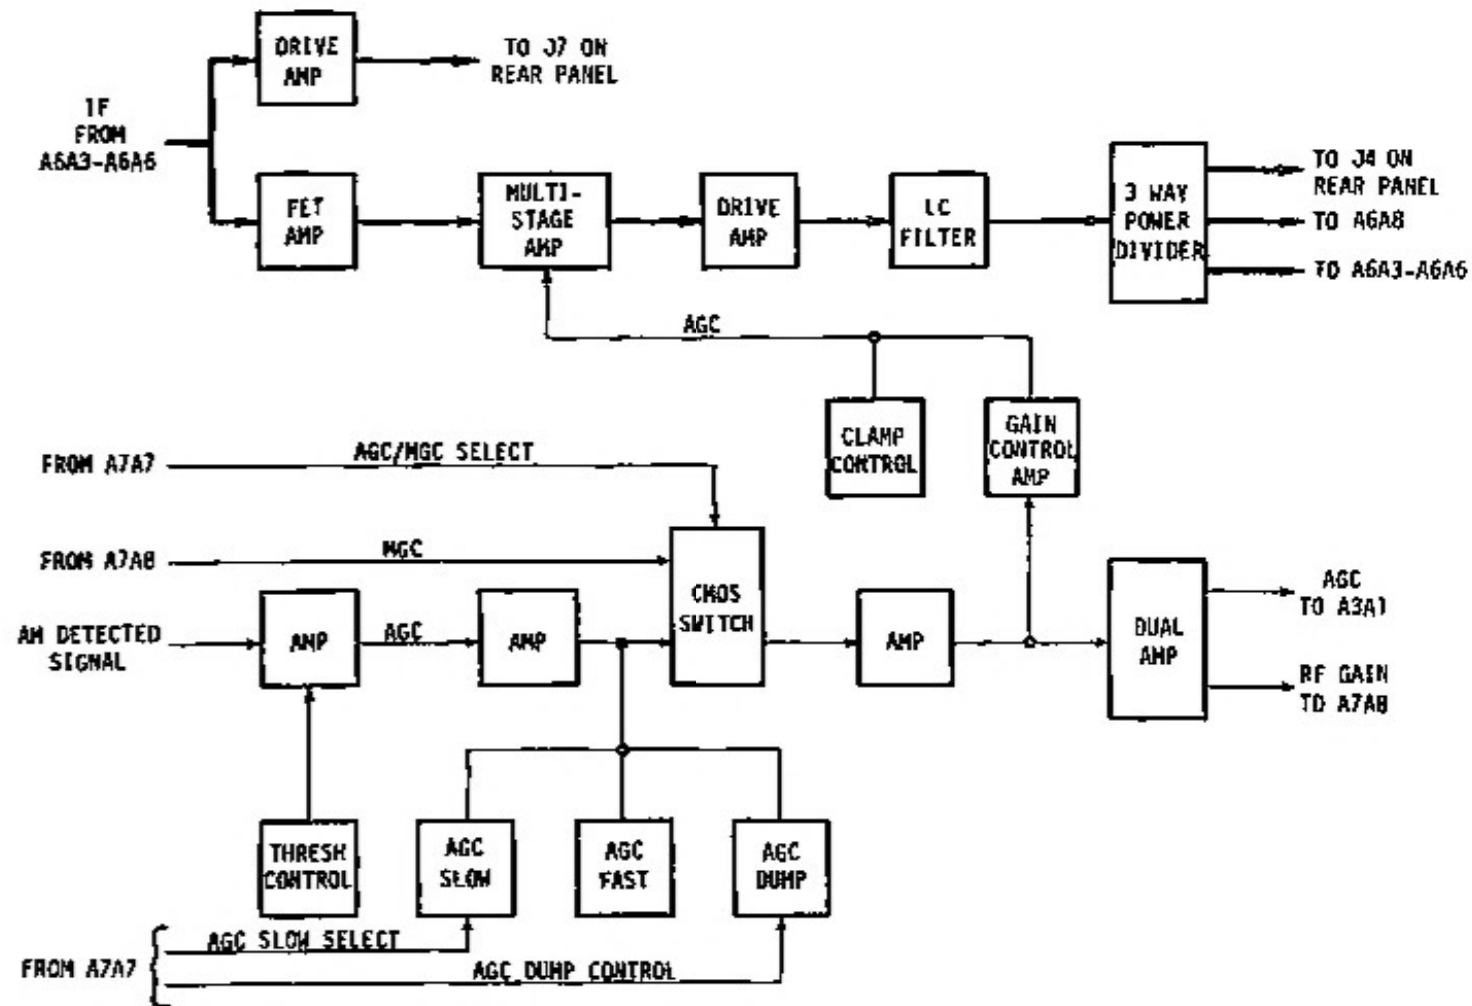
DRIVE AMP

TO J7 ON REAR PANEL

IF FROM A6A3-A6A6

FET AMP

MULTI-STAGE AMP

DRIVE AMP

LC FILTER

3 WAY POWER DIVIDER

TO J4 ON REAR PANEL

TO A6A8

TO A6A3-A6A6

AGC

CLAMP CONTROL

GAIN CONTROL AMP

FROM A7A7

AGC/MGC SELECT

FROM A7A8

MGC

CMOS SWITCH

AM DETECTED SIGNAL

AMP

AGC

AMP

AMP

DUAL AMP

AGC TO A3A1

RF GAIN TO A7A8

THRESH CONTROL

AGC SLOW

AGC FAST

AGC DUMP

FROM A7A7

AGC SLOW SELECT

AGC DUMP CONTROL